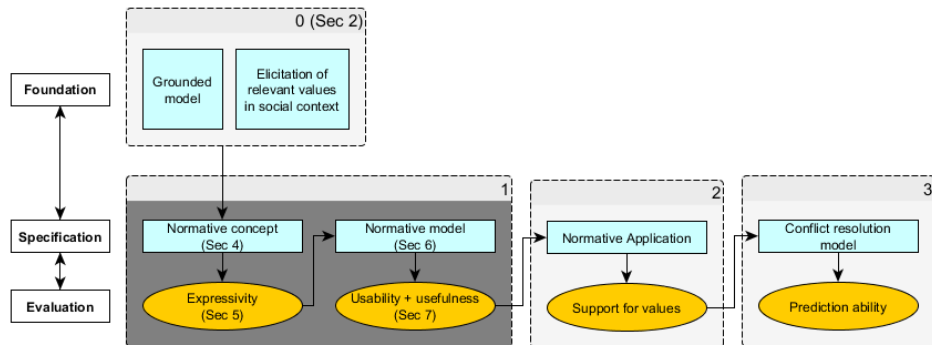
Foundation

Specification

Evaluation

0 (Sec 2)

Grounded model

Elicitation of relevant values in social context

1

Normative concept (Sec 4)

Normative model (Sec 6)

Expressivity (Sec 5)

Usability + usefulness (Sec 7)

2

Normative Application

Support for values

3

Conflict resolution model

Prediction ability